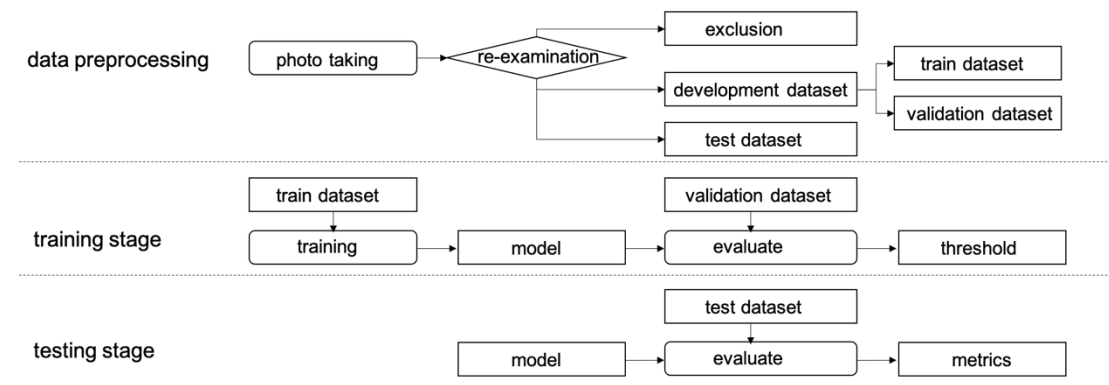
data preprocessing

photo taking

re-examination

exclusion

development dataset

train dataset

validation dataset

test dataset

train dataset

validation dataset

training stage

training

model

evaluate

threshold

test dataset

testing stage

model

evaluate

metrics